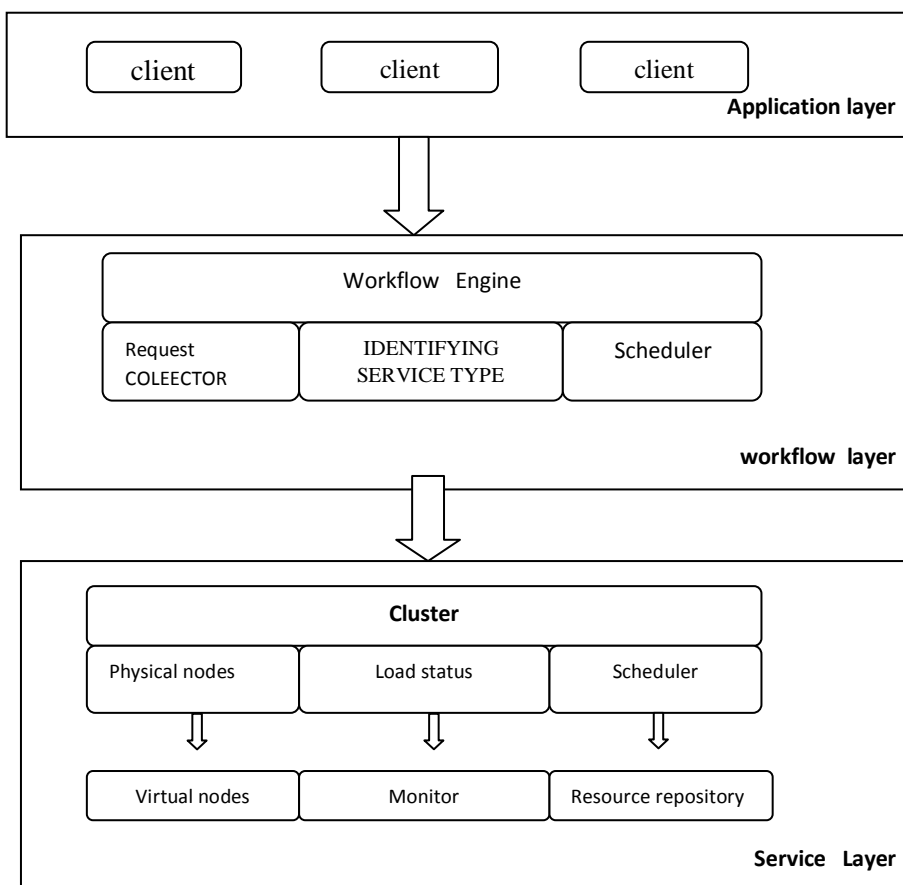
client

client

client

Application layer

Workflow Engine

Request COLEECTOR

IDENTIFYING SERVICE TYPE

Scheduler

workflow layer

Cluster

Physical nodes

Load status

Scheduler

Virtual nodes

Monitor

Resource repository

Service Layer